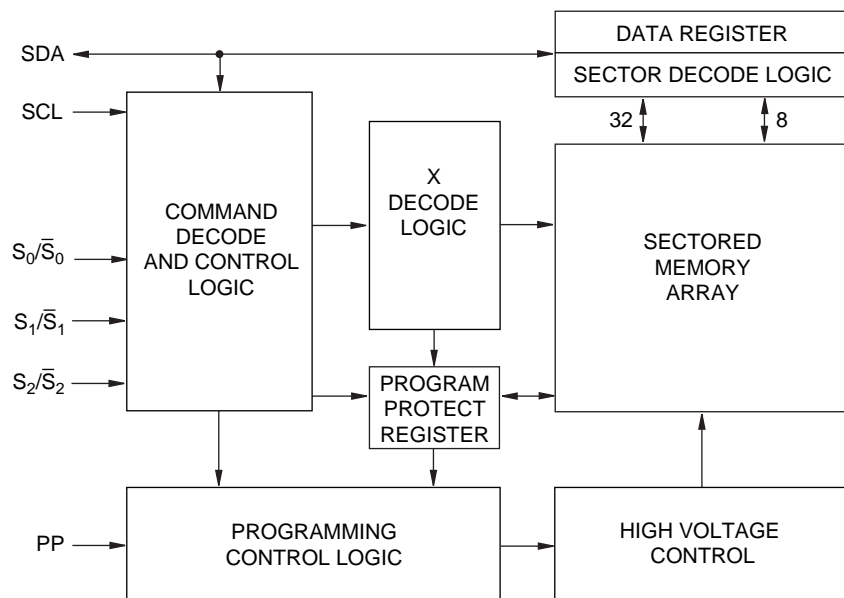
SDA

DATA REGISTER

SECTOR DECODE LOGIC

SCL

32

8

X DECODE LOGIC

COMMAND DECODE AND CONTROL LOGIC

SECTORED MEMORY ARRAY

$S_0/\overline{S}_0$

$S_1/\overline{S}_1$

$S_2/\overline{S}_2$

PROGRAM PROTECT REGISTER

PP

PROGRAMMING CONTROL LOGIC

HIGH VOLTAGE CONTROL